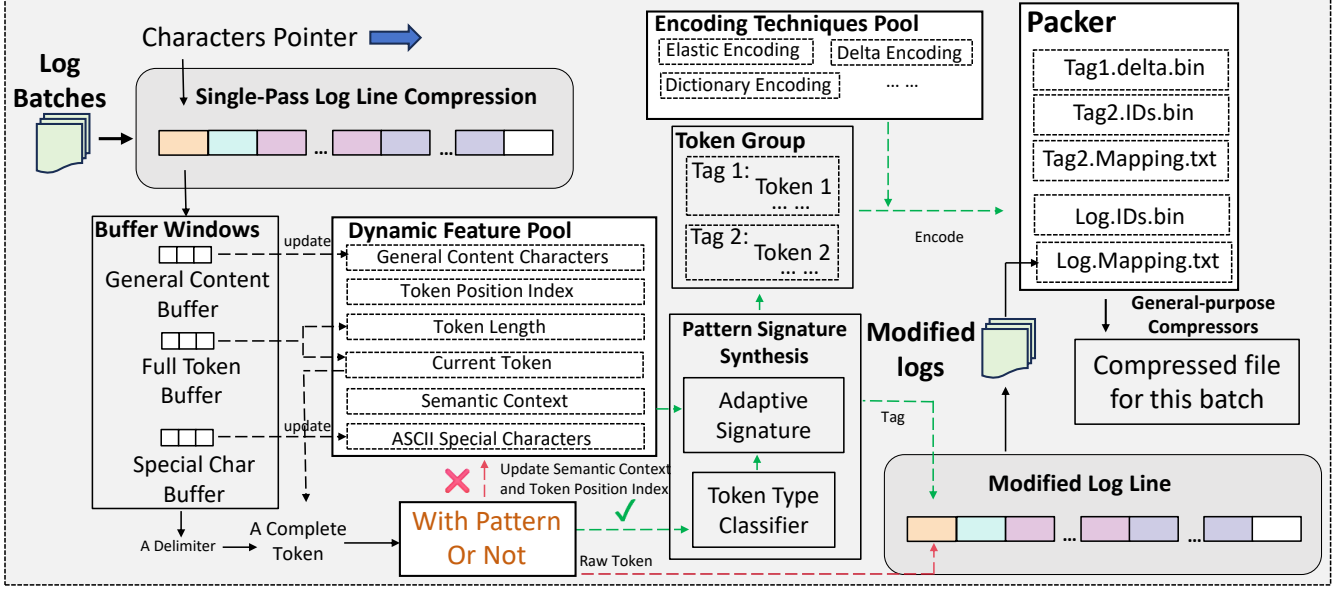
Characters Pointer

Log Batches

Single-Pass Log Line Compression

…

…

Buffer Windows

General Content Buffer

Full Token Buffer

Special Char Buffer

update

update

Dynamic Feature Pool

General Content Characters

Token Position Index

Token Length

Current Token

Semantic Context

ASCII Special Characters

A Delimiter

A Complete Token

With Pattern Or Not

Update Semantic Context and Token Position Index

Raw Token

Encoding Techniques Pool

Elastic Encoding

Delta Encoding

Dictionary Encoding

… …

Token Group

Tag 1:

Token 1

… …

Tag 2:

Token 2

… …

Pattern Signature Synthesis

Adaptive Signature

Token Type Classifier

Encode

Tag

Modified logs

Packer

Tag1.delta.bin

Tag2.IDs.bin

Tag2.Mapping.txt

Log.IDs.bin

Log.Mapping.txt

General-purpose Compressors

Compressed file for this batch

Modified Log Line

…

…